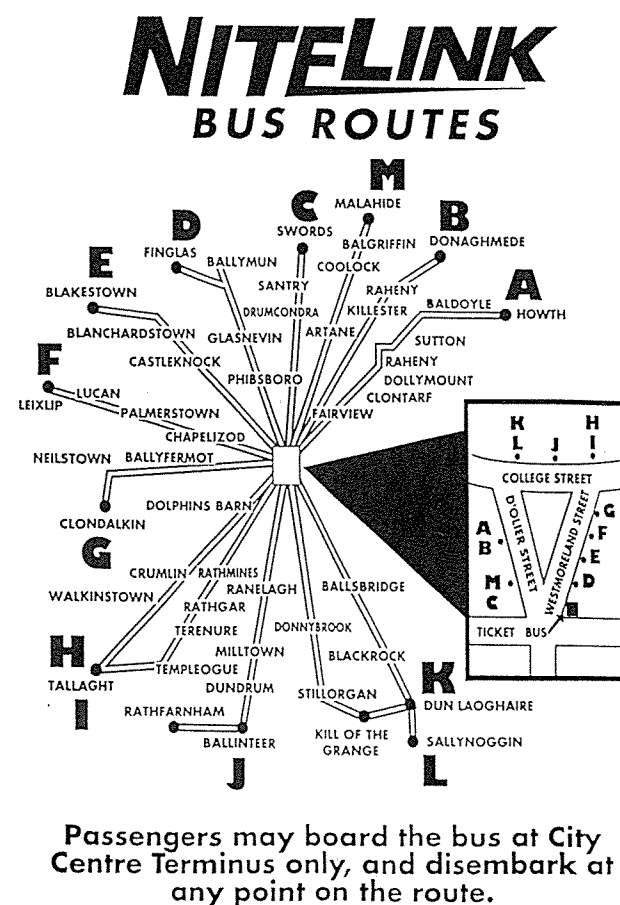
NITELINK
BUS ROUTES

M
MALAHIDE
BALGRIFFIN
COOLOCK

C
SWORDS
SANTRY
DRUMCONDRA

B
DONAGHMEDE
RAHENY
KILLESTER
ARTANE

D
FINGLAS
BALLYMUN
GLASNEVIN
PHIBSBORO

A
HOWTH
BALDOYLE
SUTTON
RAHENY
DOLLYMOUNT
CLONTARF
FAIRVIEW

E
BLAKESTOWN
BLANCHARDSTOWN
CASTLEKNOCK

F
LEIXLIP
LUCAN
PALMERSTOWN
CHAPELIZOD

NEILSTOWN
BALLYFERMOT
CLONDALKIN
DOLPHINS BARN

G
WALKINSTOWN
CRUMLIN
RATHMINES
RANELAGH
RATHGAR
TERENURE
TEMPLEOGUE

H
TALLAGHT

I

BALLSBRIDGE
DONNYBROOK
MILLTOWN
DUNDRUM
BLACKROCK
STILLORGAN
RATHFARNHAM
BALLINTEER

J

KILL OF THE GRANGE

K
DUN LAOGHAIRE
SALLYNOGGIN

L

K L J H I
COLLEGE STREET
D'OLIER STREET
WESTMORELAND STREET
A B M C
G F E D
TICKET BUS

Passengers may board the bus at City Centre Terminus only, and disembark at any point on the route.